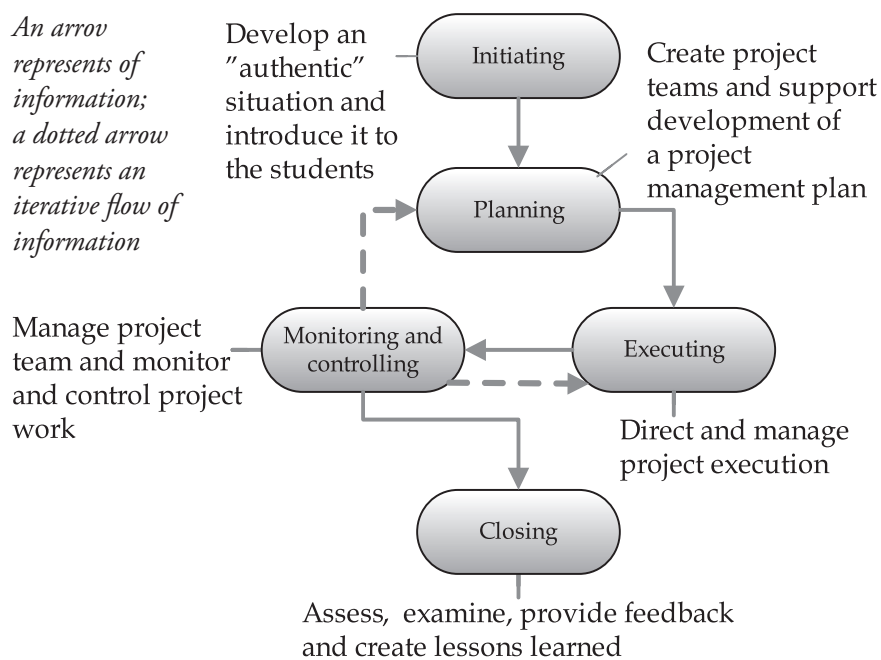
An arrov represents of information; a dotted arrow represents an iterative flow of information

Develop an "authentic" situation and introduce it to the students

Initiating

Create project teams and support development of a project management plan

Planning

Manage project team and monitor and control project work

Monitoring and controlling

Executing

Direct and manage project execution

Closing

Assess, examine, provide feedback and create lessons learned